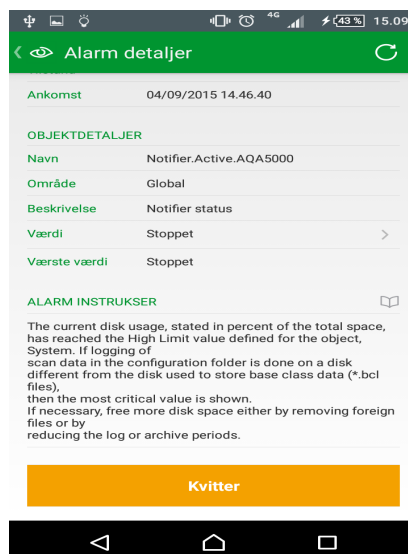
4G 43 % 15.09

Alarm detaljer

Ankomst 04/09/2015 14.46.40

OBJEKTDETALJER

Navn Notifier.Active.AQA5000

Område Global

Beskrivelse Notifier status

Værdi Stoppet

Værste værdi Stoppet

ALARM INSTRUKSER

The current disk usage, stated in percent of the total space, has reached the High Limit value defined for the object, System. If logging of scan data in the configuration folder is done on a disk different from the disk used to store base class data (*.bcl files), then the most critical value is shown.
If necessary, free more disk space either by removing foreign files or by reducing the log or archive periods.

Kvitter